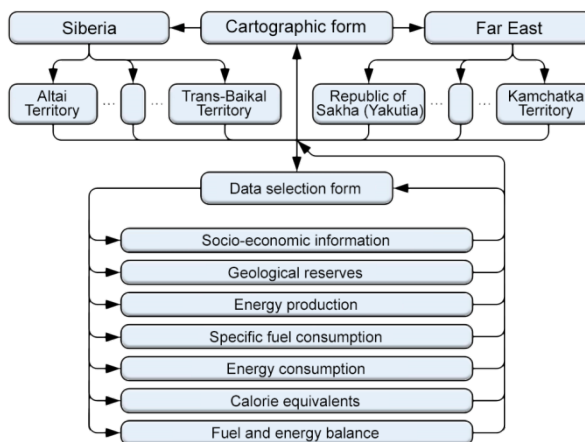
Siberia

Cartographic form

Far East

Altai Territory

...

...

Trans-Baikal Territory

Republic of Sakha (Yakutia)

...

...

Kamchatka Territory

Data selection form

Socio-economic information

Geological reserves

Energy production

Specific fuel consumption

Energy consumption

Calorie equivalents

Fuel and energy balance